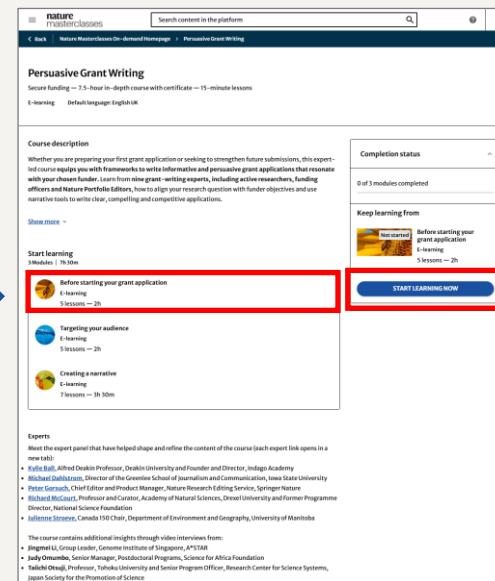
nature masterclasses

Search content in the platform

< Back  Nature Masterclasses On-demand Homepage > Persuasive Grant Writing

Persuasive Grant Writing

Secure funding — 7.5-hour in-depth course with certificate — 15-minute lessons

E-learning   Default language: English UK

Course description

Whether you are preparing your first grant application or seeking to strengthen future submissions, this expert-led course equips you with frameworks to write informative and persuasive grant applications that resonate with your chosen funder. Learn from nine grant-writing experts, including active researchers, funding officers and Nature Portfolio Editors, how to align your research question with funder objectives and use narrative tools to write clear, compelling and competitive applications.

Show more

Start learning
3 Modules | 7h 30m

Before starting your grant application
E-learning
5 lessons — 2h

Targeting your audience
E-learning
5 lessons — 2h

Creating a narrative
E-learning
7 lessons — 3h 30m

Completion status

0 of 3 modules completed

Keep learning from

Not started
Before starting your grant application
E-learning
5 lessons — 2h

START LEARNING NOW

Experts
Meet the expert panel that have helped shape and refine the content of the course (each expert link opens in a new tab):
• Kylie Ball, Alfred Deakin Professor, Deakin University and Founder and Director, Indago Academy
• Michael Dahlstrom, Director of the Greenlee School of Journalism and Communication, Iowa State University
• Peter Gorsuch, Chief Editor and Product Manager, Nature Research Editing Service, Springer Nature
• Richard McCourt, Professor and Curator, Academy of Natural Sciences, Drexel University and Former Programme Director, National Science Foundation
• Julienne Stroeve, Canada 150 Chair, Department of Environment and Geography, University of Manitoba

The course contains additional insights through video interviews from:
• Jingmei Li, Group Leader, Genome Institute of Singapore, A*STAR
• Judy Omumbo, Senior Manager, Postdoctoral Programs, Science for Africa Foundation
• Taiichi Otsuji, Professor, Tohoku University and Senior Program Officer, Research Center for Science Systems, Japan Society for the Promotion of Science